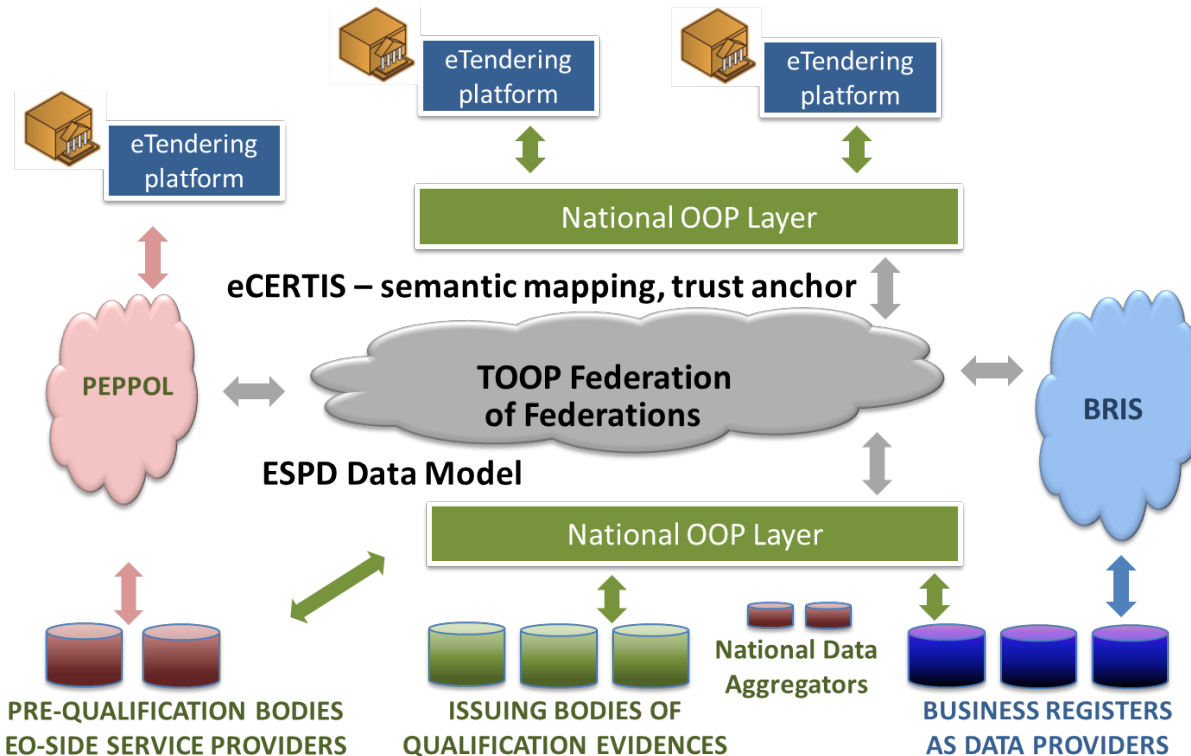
eTendering platform

eTendering platform

eTendering platform

National OOP Layer

eCERTIS – semantic mapping, trust anchor

PEPPOL

TOOP Federation of Federations

BRIS

ESPD Data Model

National OOP Layer

National Data Aggregators

PRE-QUALIFICATION BODIES EO-SIDE SERVICE PROVIDERS

ISSUING BODIES OF QUALIFICATION EVIDENCES

BUSINESS REGISTERS AS DATA PROVIDERS